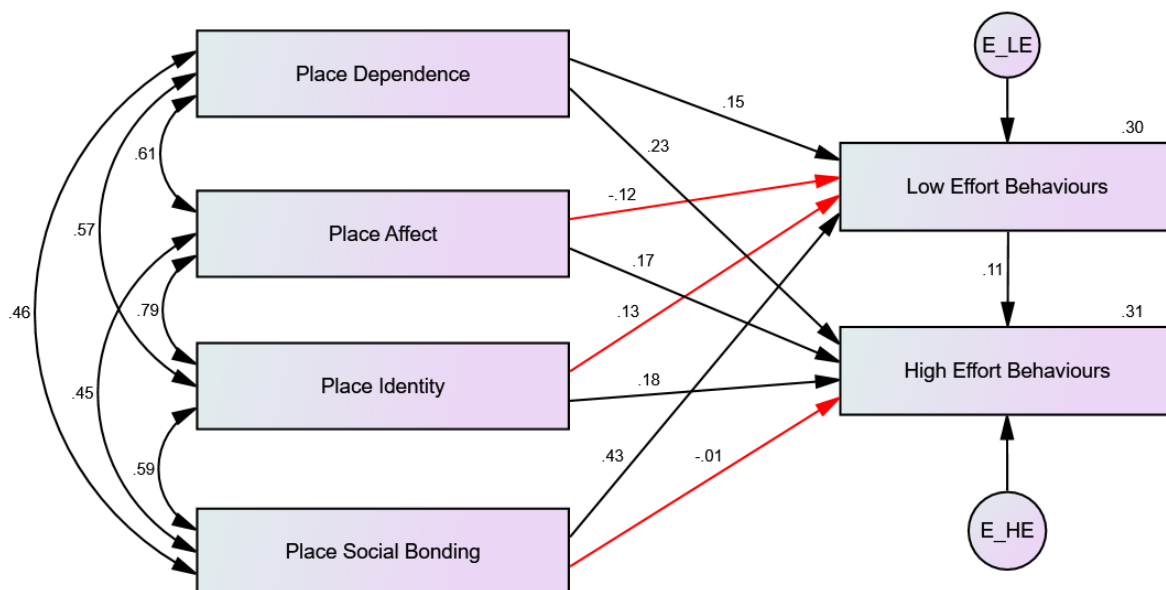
Place Dependence

Place Affect

Place Identity

Place Social Bonding

.61

.57

.46

.79

.45

.59

.15

.23

-.12

.17

.13

.18

.43

-.01

E_LE

.30

Low Effort Behaviours

.11

.31

High Effort Behaviours

E_HE